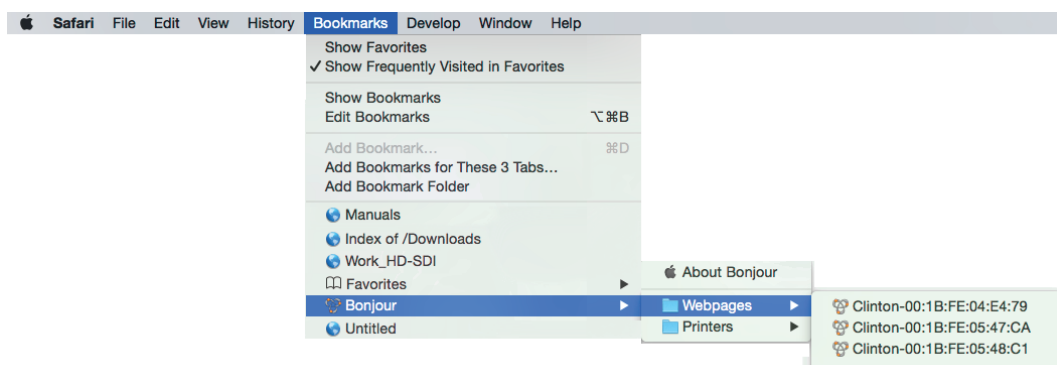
Safari File Edit View History Bookmarks Develop Window Help

Show Favorites
✓ Show Frequently Visited in Favorites

Show Bookmarks
Edit Bookmarks ⌥⌘B

Add Bookmark... ⌘D
Add Bookmarks for These 3 Tabs...
Add Bookmark Folder

Manuals
Index of /Downloads
Work_HD-SDI
Favorites
Bonjour
Untitled

About Bonjour

Webpages
Printers

Clinton-00:1B:FE:04:E4:79
Clinton-00:1B:FE:05:47:CA
Clinton-00:1B:FE:05:48:C1